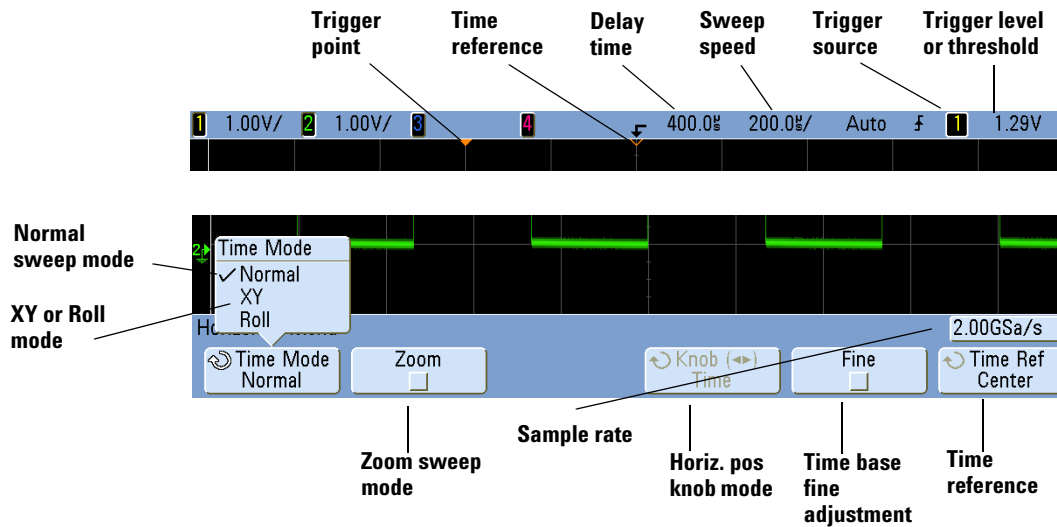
Trigger point

Time reference

Delay time

Sweep speed

Trigger source

Trigger level or threshold

1 1.00V/ 2 1.00V/ 3 4 400.0ṣ 200.0ṣ/ Auto 1 1.29V

Normal sweep mode

XY or Roll mode

2

Time Mode
✓Normal
XY
Roll

Hor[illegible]

2.00GSa/s

Time Mode Normal

Zoom

Knob (◂▸) Time

Fine

Time Ref Center

Sample rate

Zoom sweep mode

Horiz. pos knob mode

Time base fine adjustment

Time reference